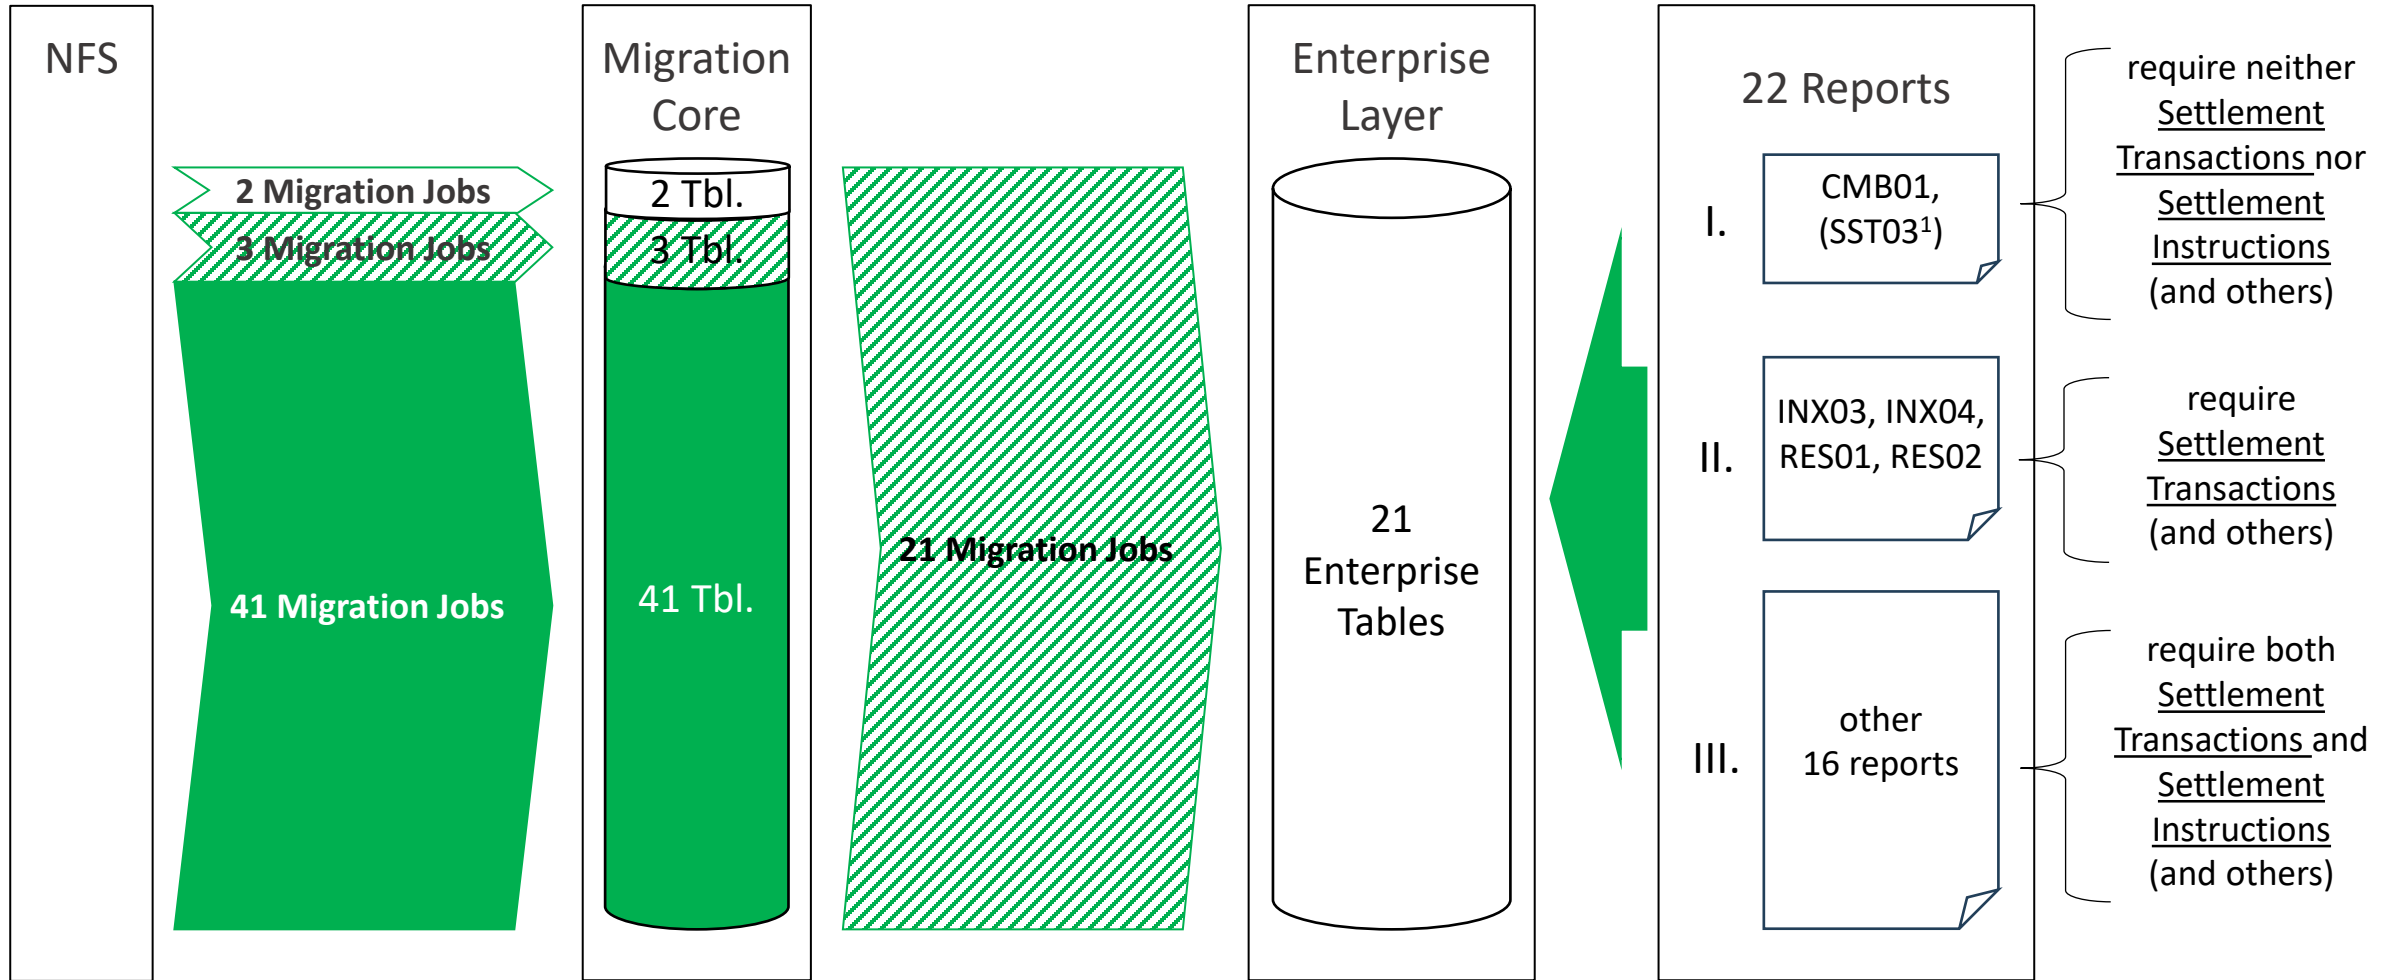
NFS

2 Migration Jobs

3 Migration Jobs

41 Migration Jobs

Migration Core

2 Tbl.

3 Tbl.

41 Tbl.

21 Migration Jobs

Enterprise Layer

21 Enterprise Tables

22 Reports

I.

CMB01, (SST03$^1$)

require neither Settlement Transactions nor Settlement Instructions (and others)

II.

INX03, INX04, RES01, RES02

require Settlement Transactions (and others)

III.

other 16 reports

require both Settlement Transactions and Settlement Instructions (and others)